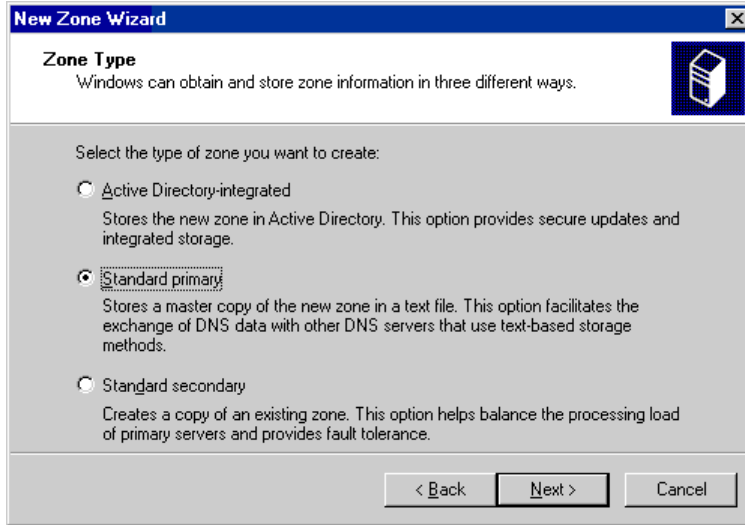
New Zone Wizard

Zone Type
Windows can obtain and store zone information in three different ways.

Select the type of zone you want to create:

Active Directory-integrated

Stores the new zone in Active Directory. This option provides secure updates and integrated storage.

Standard primary

Stores a master copy of the new zone in a text file. This option facilitates the exchange of DNS data with other DNS servers that use text-based storage methods.

Standard secondary

Creates a copy of an existing zone. This option helps balance the processing load of primary servers and provides fault tolerance.

< Back

Next >

Cancel